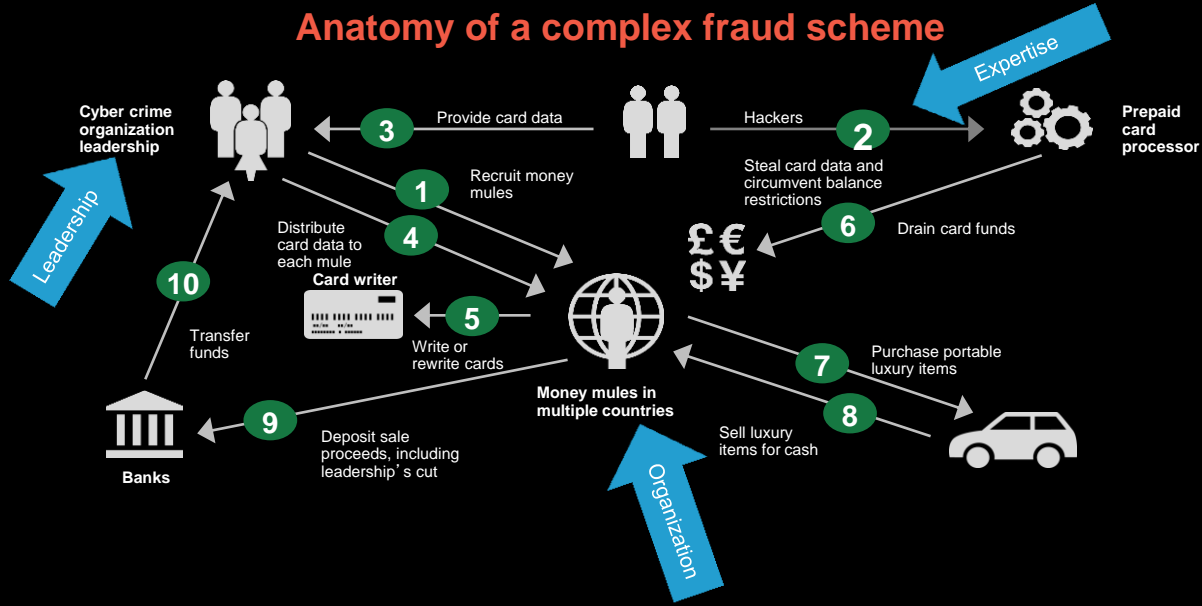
Anatomy of a complex fraud scheme

Expertise

Cyber crime organization leadership

3

Provide card data

Hackers

2

Prepaid card processor

Steal card data and circumvent balance restrictions

1

Recruit money mules

Leadership

Distribute card data to each mule

4

6

Drain card funds

£ €
$ ¥

10

Card writer

5

Transfer funds

Write or rewrite cards

7

Purchase portable luxury items

Money mules in multiple countries

8

9

Sell luxury items for cash

Deposit sale proceeds, including leadership's cut

Banks

Organization